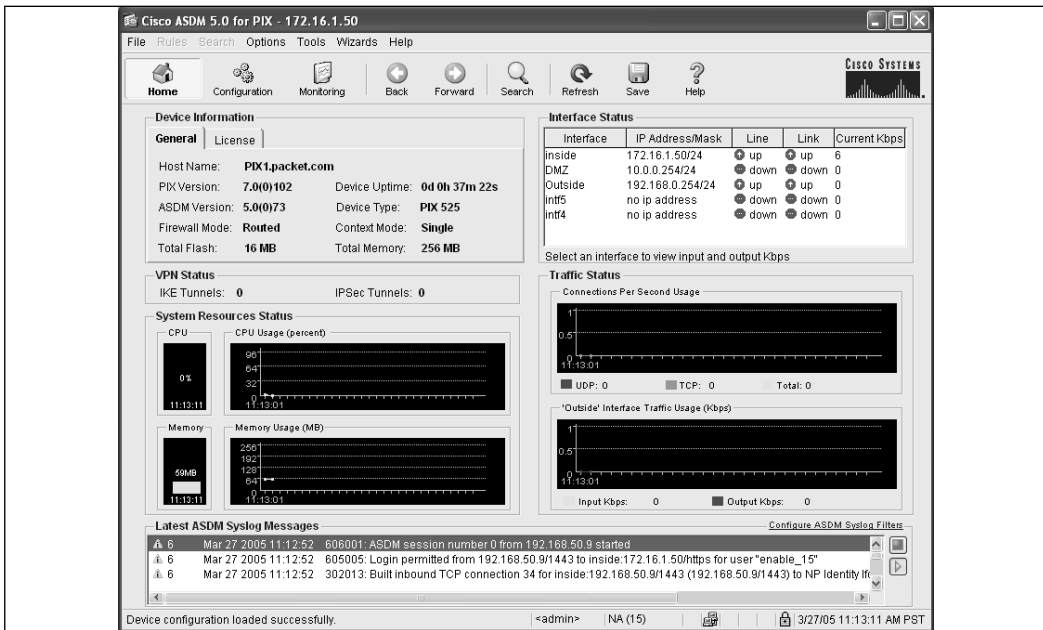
Cisco ASDM 5.0 for PIX - 172.16.1.50

File Rules Search Options Tools Wizards Help

Home Configuration Monitoring Back Forward Search Refresh Save Help

CISCO SYSTEMS

Device Information

General License

Host Name: PIX1.packet.com
PIX Version: 7.0(0)102 Device Uptime: 0d 0h 37m 22s
ASDM Version: 5.0(0)73 Device Type: PIX 525
Firewall Mode: Routed Context Mode: Single
Total Flash: 16 MB Total Memory: 256 MB

Interface Status

| Interface | IP Address/Mask | Line | Link | Current Kbps |
|---|---|---|---|---|
| inside | 172.16.1.50/24 | up | up | 6 |
| DMZ | 10.0.0.254/24 | down | down | 0 |
| Outside | 192.168.0.254/24 | up | up | 0 |
| intf5 | no ip address | down | down | 0 |
| intf4 | no ip address | down | down | 0 |

Select an interface to view input and output Kbps

VPN Status

IKE Tunnels: 0 IPSec Tunnels: 0

System Resources Status

CPU
0%
11:13:11

CPU Usage (percent)
96
64
32
0
11:13:01

Memory
59MB
11:13:11

Memory Usage (MB)
256
192
128
64
0
11:13:01

Traffic Status

Connections Per Second Usage
1
0.5
0
11:13:01

UDP: 0 TCP: 0 Total: 0

'Outside' Interface Traffic Usage (Kbps)
1
0.5
0
11:13:01

Input Kbps: 0 Output Kbps: 0

Latest ASDM Syslog Messages

Configure ASDM Syslog Filters

6 Mar 27 2005 11:12:52 606001: ASDM session number 0 from 192.168.50.9 started
6 Mar 27 2005 11:12:52 605005: Login permitted from 192.168.50.9/1443 to inside:172.16.1.50/https for user "enable_15"
6 Mar 27 2005 11:12:52 302013: Built inbound TCP connection 34 for inside:192.168.50.9/1443 (192.168.50.9/1443) to NP Identity Ifc

Device configuration loaded successfully. <admin> NA (15) 3/27/05 11:13:11 AM PST